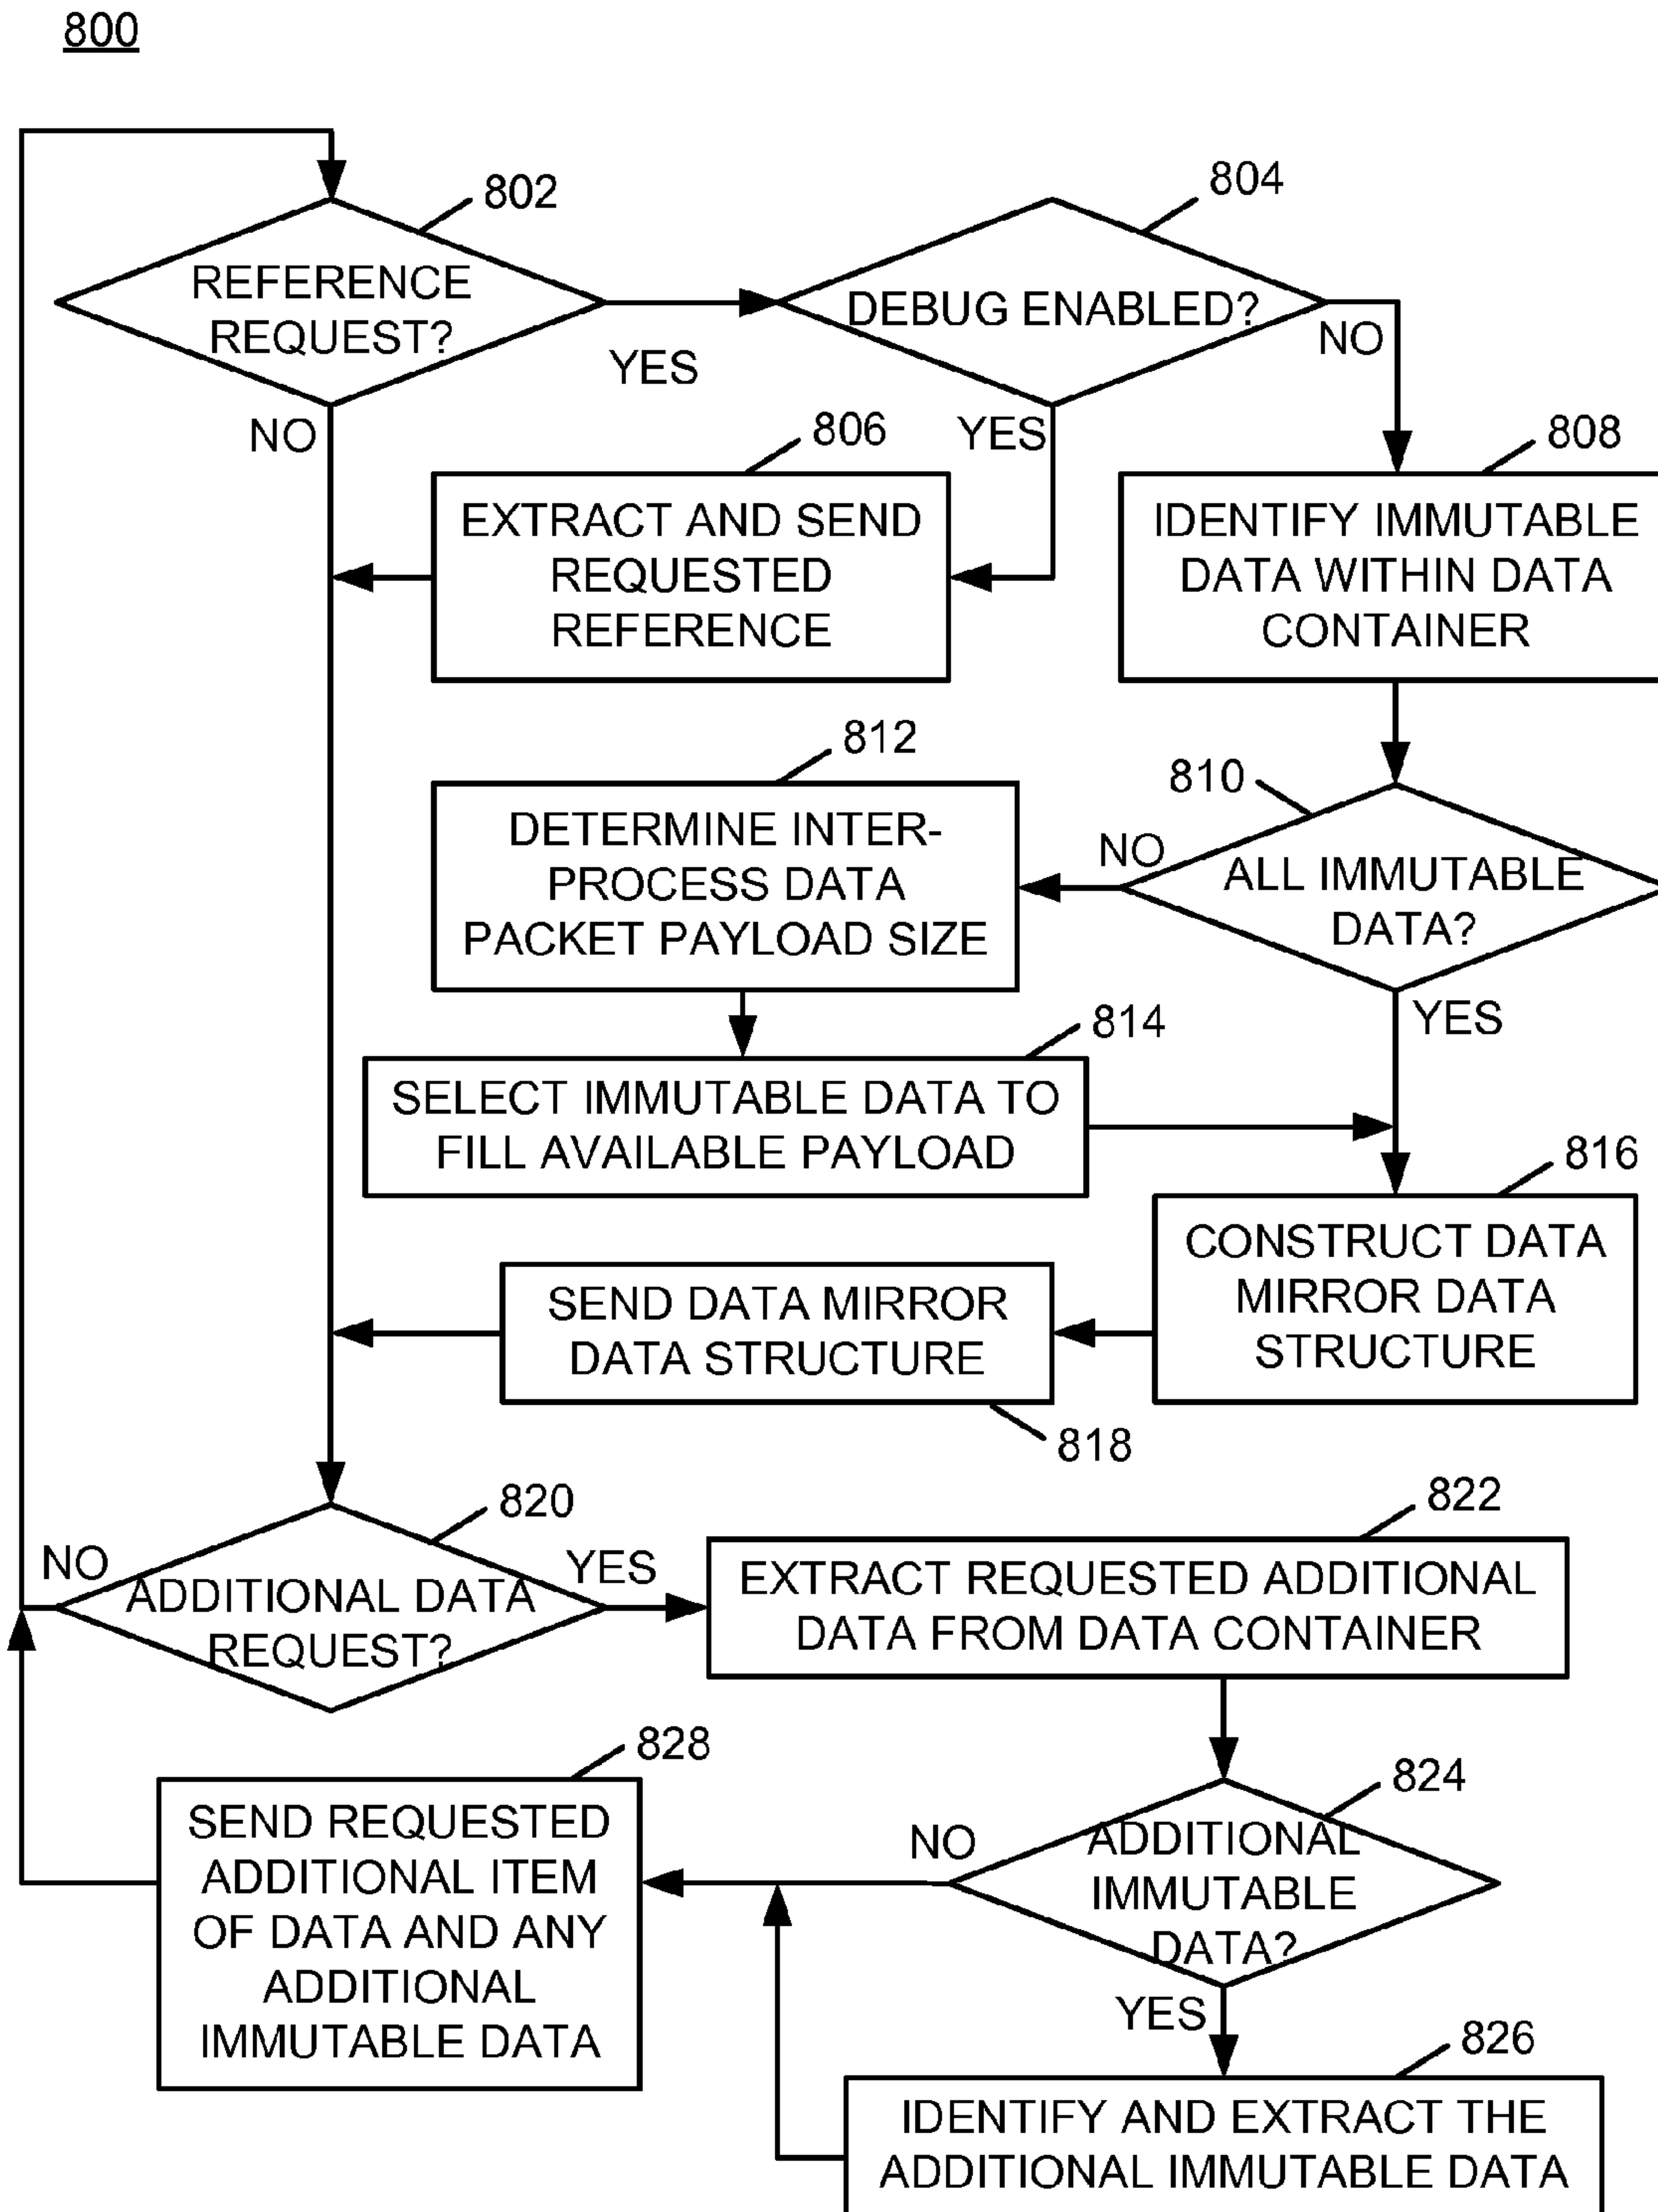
800

802
REFERENCE REQUEST?
YES
NO

804
DEBUG ENABLED?
NO
YES

806
EXTRACT AND SEND REQUESTED REFERENCE

808
IDENTIFY IMMUTABLE DATA WITHIN DATA CONTAINER

812
DETERMINE INTER-PROCESS DATA PACKET PAYLOAD SIZE

810
NO
ALL IMMUTABLE DATA?
YES

814
SELECT IMMUTABLE DATA TO FILL AVAILABLE PAYLOAD

816
CONSTRUCT DATA MIRROR DATA STRUCTURE

SEND DATA MIRROR DATA STRUCTURE
818

820
NO
ADDITIONAL DATA REQUEST?
YES

822
EXTRACT REQUESTED ADDITIONAL DATA FROM DATA CONTAINER

828
SEND REQUESTED ADDITIONAL ITEM OF DATA AND ANY ADDITIONAL IMMUTABLE DATA

824
NO
ADDITIONAL IMMUTABLE DATA?
YES

826
IDENTIFY AND EXTRACT THE ADDITIONAL IMMUTABLE DATA